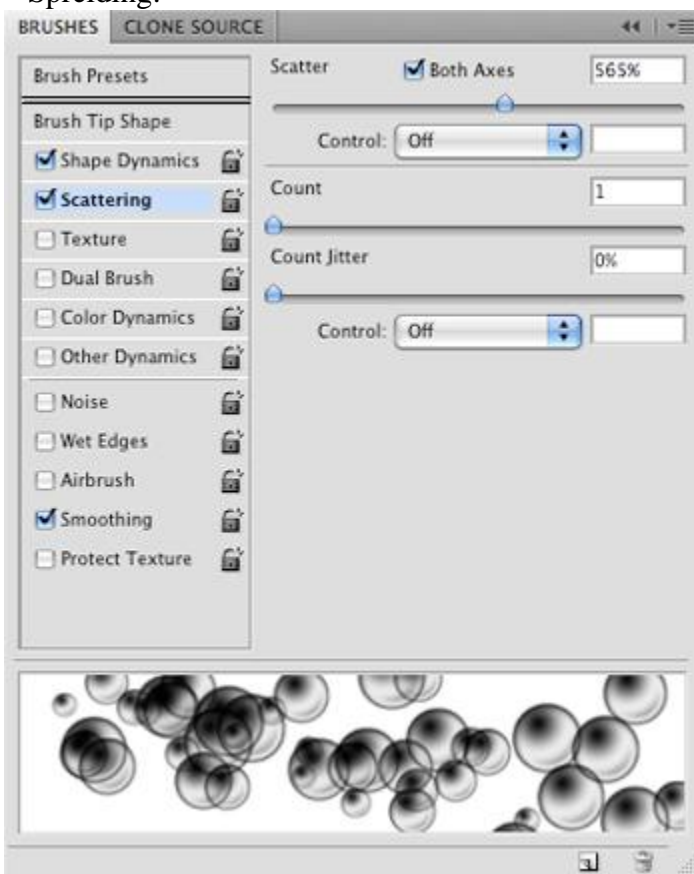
Spreading:

BRUSHES CLONE SOURCE

Brush Presets

Brush Tip Shape

Shape Dynamics

Scattering

Texture

Dual Brush

Color Dynamics

Other Dynamics

Noise

Wet Edges

Airbrush

Smoothing

Protect Texture

Scatter Both Axes 565%

Control: Off

Count 1

Count Jitter 0%

Control: Off